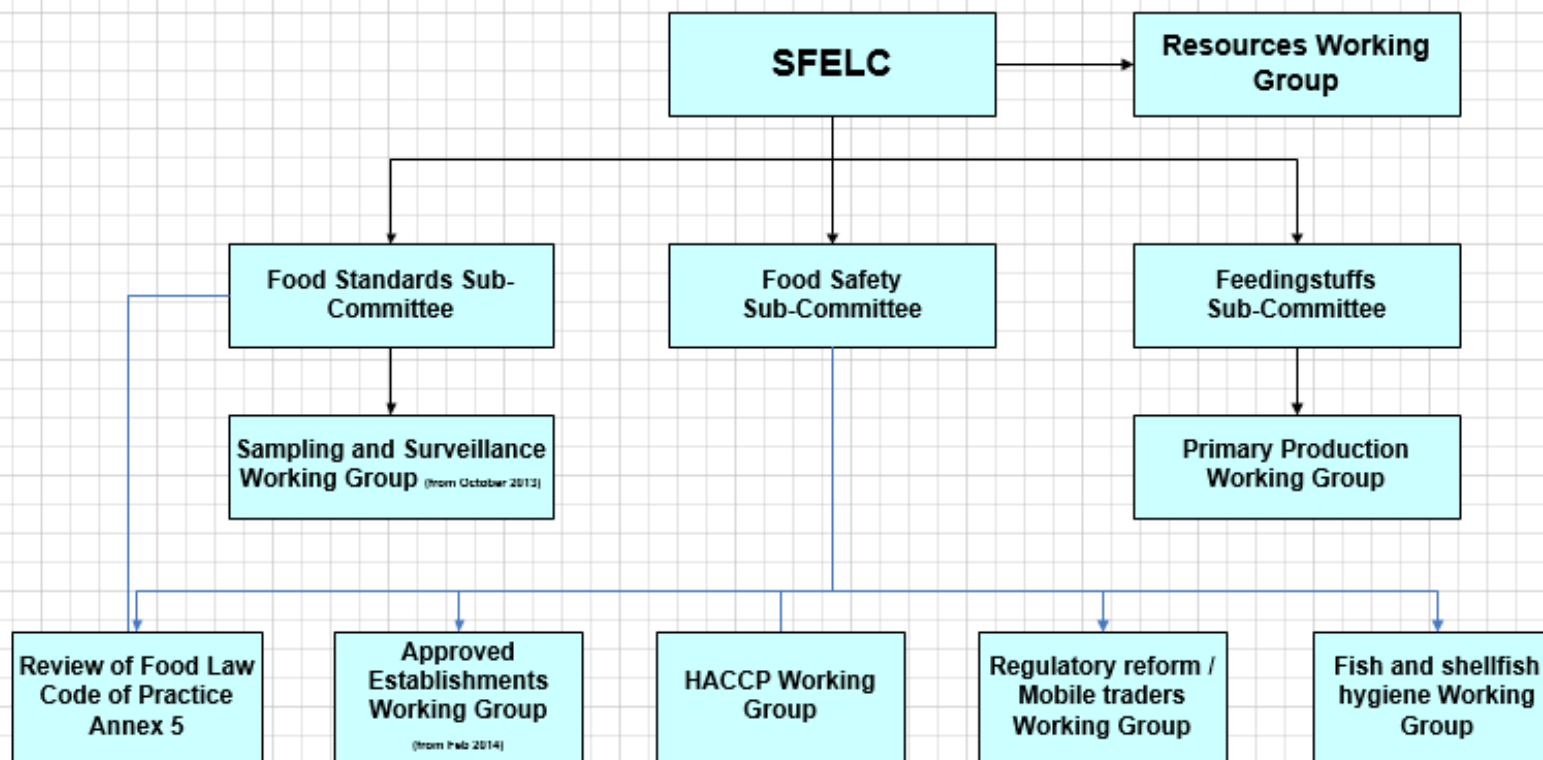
SFELC

Resources Working Group

Food Standards Sub-Committee

Food Safety Sub-Committee

Feedingstuffs Sub-Committee

Sampling and Surveillance Working Group (from October 2013)

Primary Production Working Group

Review of Food Law Code of Practice Annex 5

Approved Establishments Working Group (from Feb 2014)

HACCP Working Group

Regulatory reform / Mobile traders Working Group

Fish and shellfish hygiene Working Group